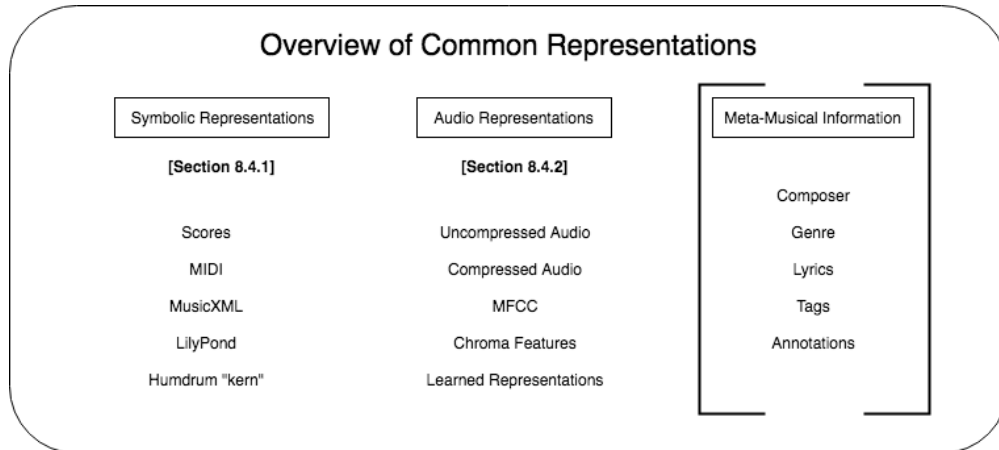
Overview of Common Representations

Symbolic Representations

[Section 8.4.1]

Scores

MIDI

MusicXML

LilyPond

Humdrum "kern"

Audio Representations

[Section 8.4.2]

Uncompressed Audio

Compressed Audio

MFCC

Chroma Features

Learned Representations

Meta-Musical Information

Composer

Genre

Lyrics

Tags

Annotations